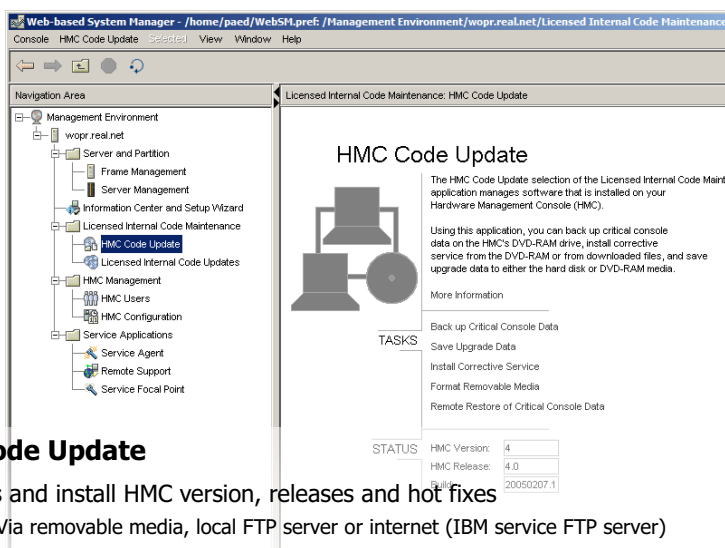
Web-based System Manager - /home/paed/WebSM.pref: /Management Environment/wopr.real.net/Licensed Internal Code Maintenance

Console HMC Code Update Selected View Window Help

Navigation Area

Management Environment
wopr.real.net
Server and Partition
Frame Management
Server Management
Information Center and Setup Wizard
Licensed Internal Code Maintenance
HMC Code Update
Licensed Internal Code Updates
HMC Management
HMC Users
HMC Configuration
Service Applications
Service Agent
Remote Support
Service Focal Point

Licensed Internal Code Maintenance: HMC Code Update

HMC Code Update

The HMC Code Update selection of the Licensed Internal Code Maint application manages software that is installed on your Hardware Management Console (HMC).

Using this application, you can back up critical console data on the HMC's DVD-RAM drive, install corrective service from the DVD-RAM or from downloaded files, and save upgrade data to either the hard disk or DVD-RAM media.

More Information

TASKS

Back up Critical Console Data
Save Upgrade Data
Install Corrective Service
Format Removable Media
Remote Restore of Critical Console Data

STATUS

HMC Version: 4
HMC Release: 4.0
Build: 20050207.1

ode Update

s and install HMC version, releases and hot fixes

Via removable media, local FTP server or internet (IBM service FTP server)